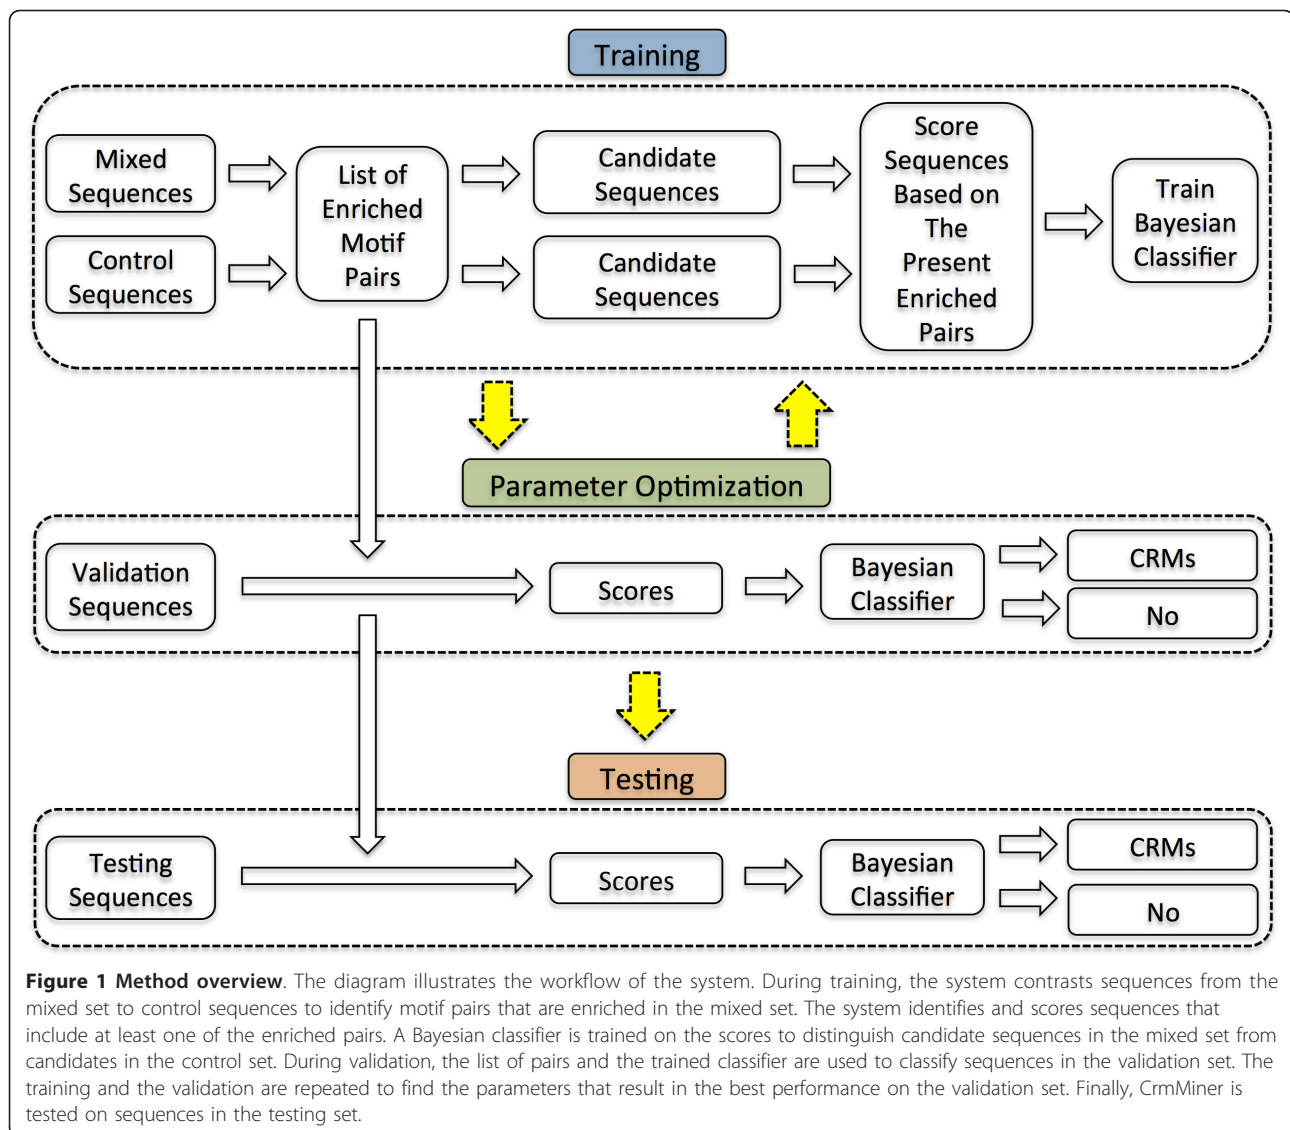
Training

Mixed Sequences

Control Sequences

List of Enriched Motif Pairs

Candidate Sequences

Candidate Sequences

Score Sequences Based on The Present Enriched Pairs

Train Bayesian Classifier

Parameter Optimization

Validation Sequences

Scores

Bayesian Classifier

CRMs

No

Testing

Testing Sequences

Scores

Bayesian Classifier

CRMs

No

**Figure 1 Method overview**. The diagram illustrates the workflow of the system. During training, the system contrasts sequences from the mixed set to control sequences to identify motif pairs that are enriched in the mixed set. The system identifies and scores sequences that include at least one of the enriched pairs. A Bayesian classifier is trained on the scores to distinguish candidate sequences in the mixed set from candidates in the control set. During validation, the list of pairs and the trained classifier are used to classify sequences in the validation set. The training and the validation are repeated to find the parameters that result in the best performance on the validation set. Finally, CrmMiner is tested on sequences in the testing set.